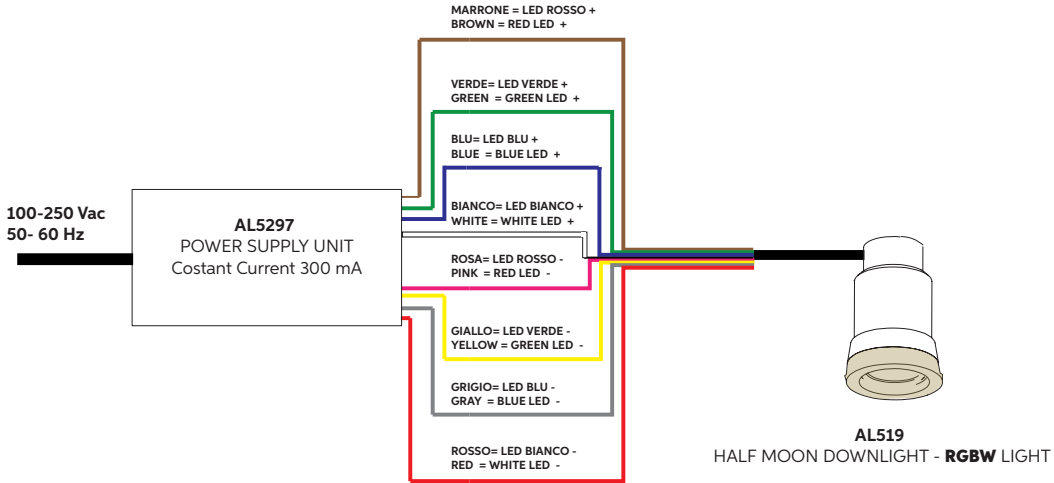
MARRONE = LED ROSSO +
BROWN = RED LED +

VERDE= LED VERDE +
GREEN = GREEN LED +

BLU= LED BLU +
BLUE = BLUE LED +

100-250 Vac
50- 60 Hz

AL5297
POWER SUPPLY UNIT
Costant Current 300 mA

BIANCO= LED BIANCO +
WHITE = WHITE LED +

ROSA= LED ROSSO -
PINK = RED LED -

GIALLO= LED VERDE -
YELLOW = GREEN LED -

GRIGIO= LED BLU -
GRAY = BLUE LED -

ROSSO= LED BIANCO -
RED = WHITE LED -

AL519
HALF MOON DOWNLIGHT - RGBW LIGHT